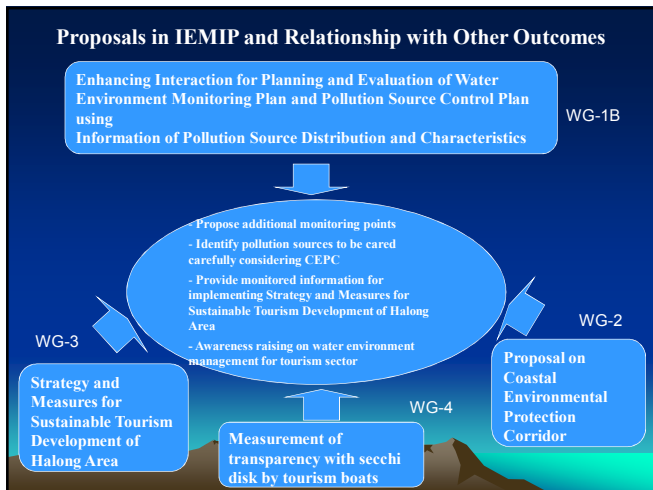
Proposals in IEMIP and Relationship with Other Outcomes

Enhancing Interaction for Planning and Evaluation of Water Environment Monitoring Plan and Pollution Source Control Plan using
Information of Pollution Source Distribution and Characteristics

WG-1B

- Propose additional monitoring points
- Identify pollution sources to be cared carefully considering CEPC
- Provide monitored information for implementing Strategy and Measures for Sustainable Tourism Development of Halong Area
- Awareness raising on water environment management for tourism sector

WG-3

Strategy and Measures for Sustainable Tourism Development of Halong Area

WG-2

Proposal on Coastal Environmental Protection Corridor

WG-4

Measurement of transparency with secchi disk by tourism boats